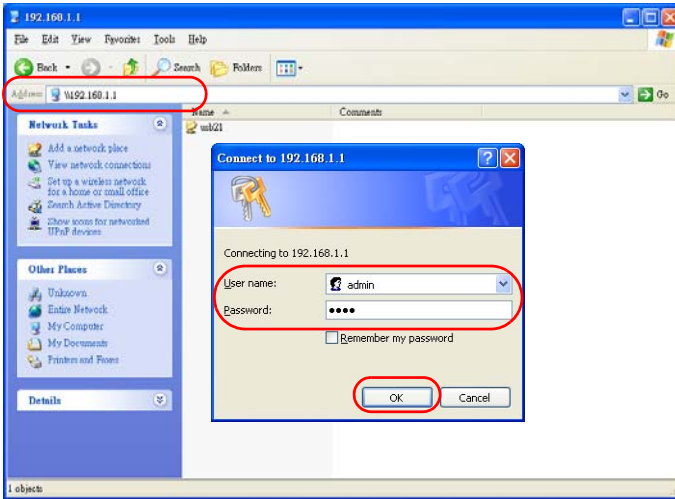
192.168.1.1

File Edit View Favorites Tools Help

Back Search Folders

Address \\192.168.1.1 Go

Network Tasks

Add a network place
View network connections
Set up a wireless network for a home or small office
Search Active Directory
Show icons for networked UPnP devices

Other Places

Unknown
Entire Network
My Computer
My Documents
Printers and Faxes

Details

Name Comments
usb21

Connect to 192.168.1.1

Connecting to 192.168.1.1

User name: admin
Password: ••••

Remember my password

OK Cancel

1 objects